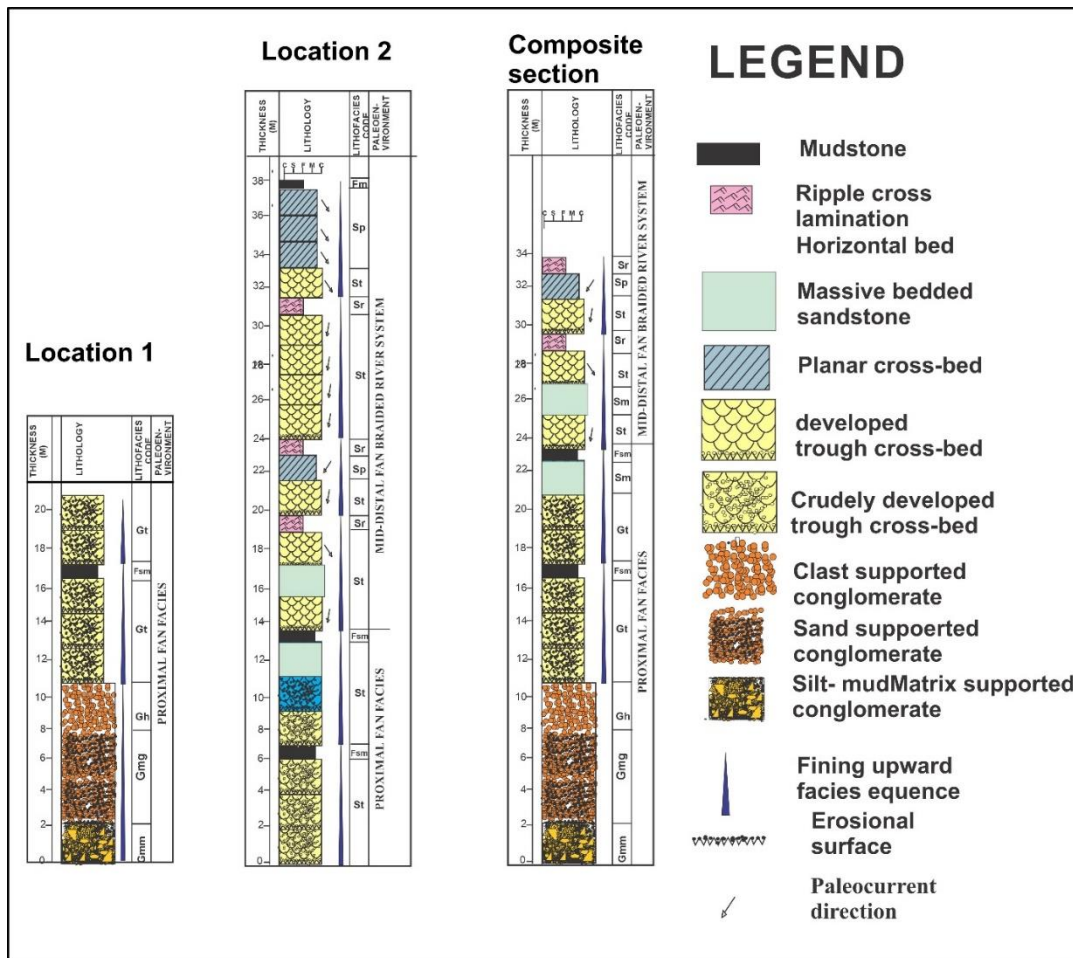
Location 1

| THICKNESS (M) | LITHOLOGY | LITHOFACIES CODE | PALEOEN-VIRONMENT |
|---|---|---|---|
| 20 | | Gt | PROXIMAL FAN FACIES |
| 18 | | | |
| 16 | | Fsm | |
| 14 | | Gt | |
| 12 | | | |
| 10 | | Gh | |
| 8 | | | |
| 6 | | Gmg | |
| 4 | | | |
| 2 | | | |
| 0 | | Gmm | |

Location 2

| THICKNESS (M) | LITHOLOGY | LITHOFACIES CODE | PALEOEN-VIRONMENT |
|---|---|---|---|
| 38 | C S F M C | Fm | MID-DISTAL FAN BRAIDED RIVER SYSTEM |
| 36 | | Sp | |
| 34 | | | |
| 32 | | St | |
| 30 | | Sr | |
| 28 | | St | |
| 26 | | | |
| 24 | | Sr | |
| 22 | | Sp | |
| 20 | | St | |
| | | Sr | |
| 18 | | St | |
| 16 | | | |
| 14 | | Fsm | PROXIMAL FAN FACIES |
| 12 | | St | |
| 10 | | | |
| 8 | | Fsm | |
| 6 | | | |
| 4 | | St | |
| 2 | | | |
| 0 | | | |

Composite section

| THICKNESS (M) | LITHOLOGY | LITHOFACIES CODE | PALEOEN-VIRONMENT |
|---|---|---|---|
| | C S F M C | | MID-DISTAL FAN BRAIDED RIVER SYSTEM |
| 34 | | Sr | |
| 32 | | Sp | |
| 30 | | St | |
| | | Sr | |
| 28 | | St | |
| 26 | | Sm | |
| 24 | | St | |
| 22 | | Fsm | PROXIMAL FAN FACIES |
| | | Sm | |
| 20 | | Gt | |
| 18 | | | |
| 16 | | Fsm | |
| 14 | | Gt | |
| 12 | | | |
| 10 | | Gh | |
| 8 | | | |
| 6 | | Gmg | |
| 4 | | | |
| 2 | | Gmm | |
| 0 | | | |

LEGEND

Mudstone

Ripple cross lamination Horizontal bed

Massive bedded sandstone

Planar cross-bed

developed trough cross-bed

Crudely developed trough cross-bed

Clast supported conglomerate

Sand suppoerted conglomerate

Silt- mudMatrix supported conglomerate

Fining upward facies equence

Erosional surface

Paleocurrent direction